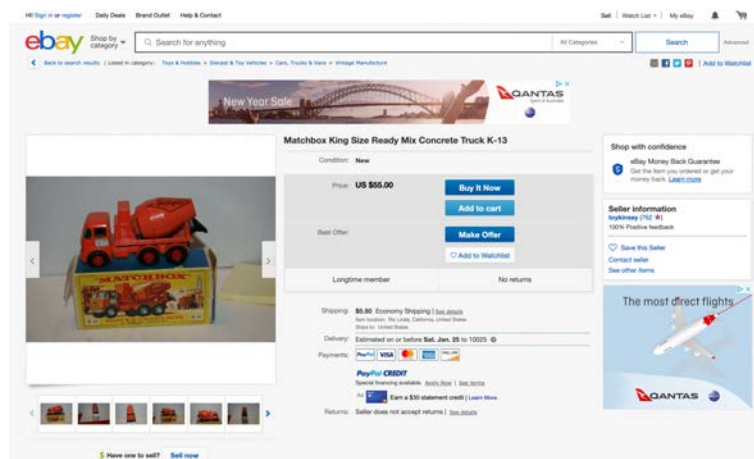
Hi! Sign in or register | Daily Deals | Brand Outlet | Help & Contact

Sell | Watch List | My eBay

ebay

Shop by category

Search for anything

All Categories

Search

Advanced

Back to search results | Listed in category: Toys & Hobbies > Diecast & Toy Vehicles > Cars, Trucks & Vans > Vintage Manufacture

Add to Watchlist

New Year Sale

QANTAS

Matchbox King Size Ready Mix Concrete Truck K-13

Condition: New

Price: US $55.00

Buy It Now

Add to cart

Best Offer:

Make Offer

Add to Watchlist

Longtime member

No returns

Shipping: $5.50 Economy Shipping | See details
Item location: Rio Linda, California, United States
Ships to: United States

Delivery: Estimated on or before Sat. Jan. 25 to 10025

Payments:

PayPal CREDIT
Special financing available. Apply Now | See terms

Earn a $30 statement credit | Learn More

Returns: Seller does not accept returns | See details

Shop with confidence

eBay Money Back Guarantee
Get the item you ordered or get your money back. Learn more

Seller information
toykinsey (782 )
100% Positive feedback

Save this Seller
Contact seller
See other items

The most direct flights

QANTAS

MATCHBOX

Have one to sell? Sell now